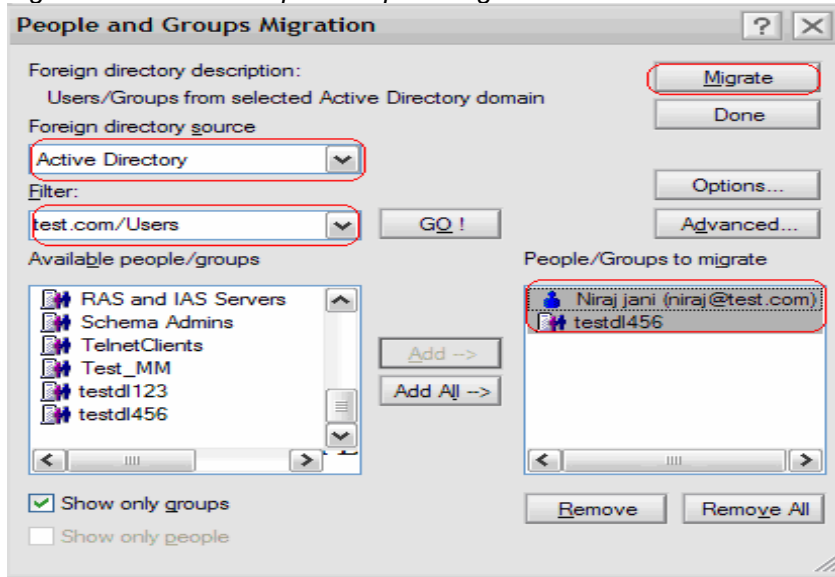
People and Groups Migration

?

Foreign directory description:

Users/Groups from selected Active Directory domain

Foreign directory source

Active Directory

Filter:

test.com/Users

GO !

Available people/groups

RAS and IAS Servers
Schema Admins
TelnetClients
Test_MM
testdl123
testdl456

Add -->

Add All -->

Show only groups

Show only people

Migrate

Done

Options...

Advanced...

People/Groups to migrate

Niraj jani (niraj@test.com)
testdl456

Remove

Remove All